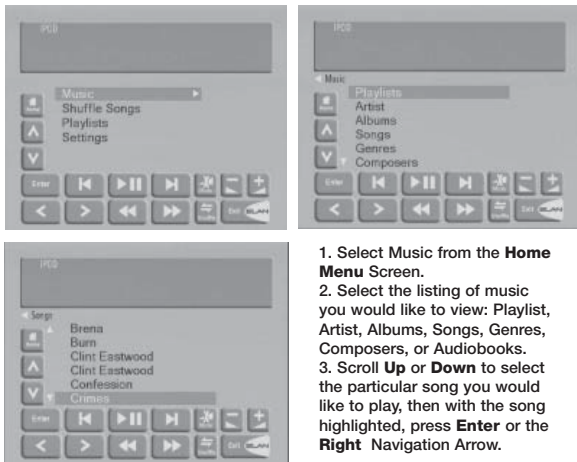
IPOD

Music
Shuffle Songs
Playlists
Settings

Enter

IPOD

Music
Playlists
Artist
Albums
Songs
Genres
Composers

Enter

Exit ELAN

IPOD

Songs
Brena
Burn
Clint Eastwood
Clint Eastwood
Confession
Crimes

Enter

Exit ELAN

1. Select Music from the **Home Menu** Screen.
2. Select the listing of music you would like to view: Playlist, Artist, Albums, Songs, Genres, Composers, or Audiobooks.
3. Scroll **Up** or **Down** to select the particular song you would like to play, then with the song highlighted, press **Enter** or the **Right** Navigation Arrow.